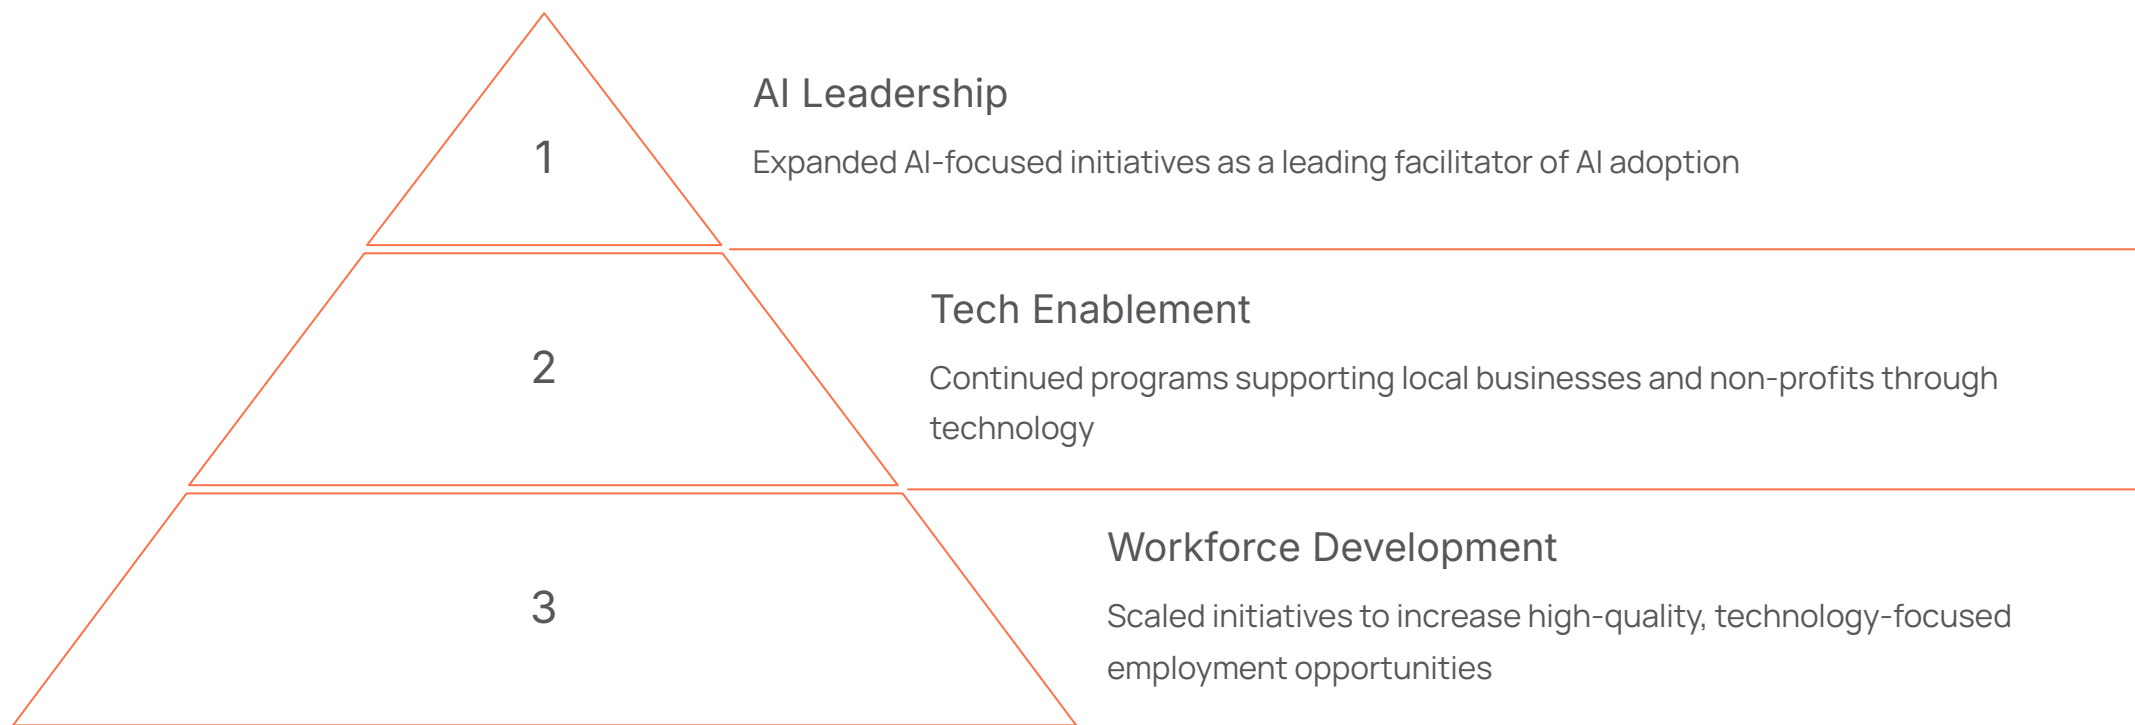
1

AI Leadership

Expanded AI-focused initiatives as a leading facilitator of AI adoption

2

Tech Enablement

Continued programs supporting local businesses and non-profits through technology

3

Workforce Development

Scaled initiatives to increase high-quality, technology-focused employment opportunities